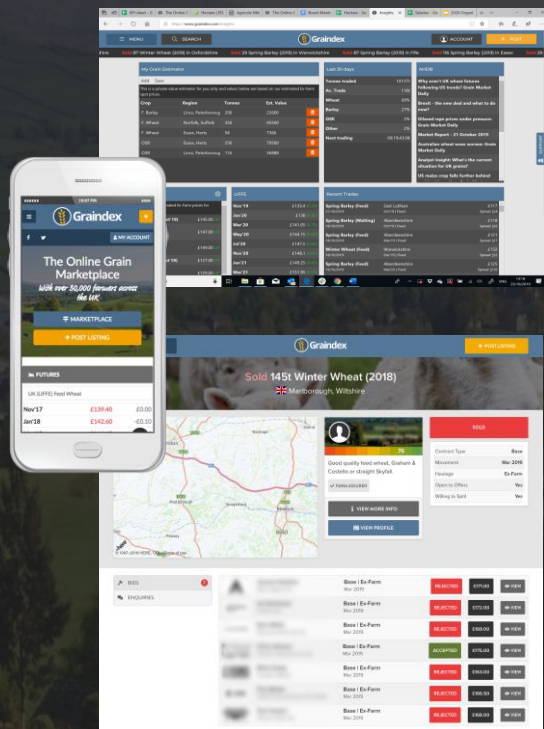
https://www.graindex.co.uk

MENU SEARCH Graindex ACCOUNT + POST

Sold 87 Winter Wheat (2018) in Oxfordshire Sold 29 Spring Barley (2019) in Warwickshire Sold 27 Spring Barley (2019) in Fife Sold 87 Spring Barley (2019) in Essex

My Grain Estimator

| Crop | Region | Tonnes | Est. Value |
|---|---|---|---|
| F. Barley | Lincs, Peterborough | 200 | 22000 |
| F. Wheat | Norfolk, Suffolk | 250 | 40000 |
| F. Wheat | Essex, Herts | 50 | 7500 |
| OSR | Lincs, Peterborough | 250 | 75000 |
| OSR | Essex, Herts | 116 | 36000 |

Last 30 days

AHDB

Why can't UK wheat futures follow US trends? Grain Market Daily

Brexit - the new deal and what to do now?

Oilseed rape prices under pressure Grain Market Daily

Market Report - 21 October 2019

Australian wheat woes worsen: Grain Market Daily

Analyst Insight: What's the current situation for UK grains?

US maize crop falls further behind

LIFFE

| | |
|---|---|
| Nov'19 | £132.4 |
| Jan'20 | £136 |
| Mar'20 | £140.05 |
| May'20 | £144.15 |
| Jul'20 | £147.5 |
| Nov'20 | £148.1 |
| Jan'21 | £149.25 |
| Mar'21 | £148.9 |

Recent Trades

Spring Barley (Feed) East Lothian
Spring Barley (Malting) Aberdeenshire
Spring Barley (Feed) Aberdeenshire
Winter Wheat (Feed) Aberdeenshire
Spring Barley (Feed) Warwickshire
Spring Barley (Feed) Aberdeenshire

10:07 PM

Graindex

MY ACCOUNT

The Online Grain Marketplace

With over 30,000 farmers across the UK

MARKETPLACE

+ POST LISTING

FUTURES

UK (LIFFE) Feed Wheat

| | | |
|---|---|---|
| Nov'17 | £139.40 | £0.00 |
| Jan'18 | £142.60 | -£0.10 |

Graindex + POST LISTING

Sold 145t Winter Wheat (2018)

Marlborough, Wiltshire

Good quality feed wheat, Graham & Costello or straight Skyfall.

FARM ASSURED

VIEW MORE INFO

VIEW PROFILE

SOLD

| | |
|---|---|
| Contract Type | Base |
| Movement | Mar 2019 |
| Haulage | Ex-Farm |
| Open to Offers | Yes |
| Willing to Split | Yes |

BIDS

ENQUIRIES

Base | Ex-Farm Mar 2019 REJECTED £171.00 VIEW
Base | Ex-Farm Mar 2019 REJECTED £172.00 VIEW
Base | Ex-Farm Mar 2019 REJECTED £169.00 VIEW
Base | Ex-Farm Mar 2019 ACCEPTED £175.00 VIEW
Base | Ex-Farm Mar 2019 REJECTED £163.00 VIEW
Base | Ex-Farm Mar 2019 REJECTED £165.50 VIEW
Base | Ex-Farm Mar 2019 REJECTED £168.00 VIEW